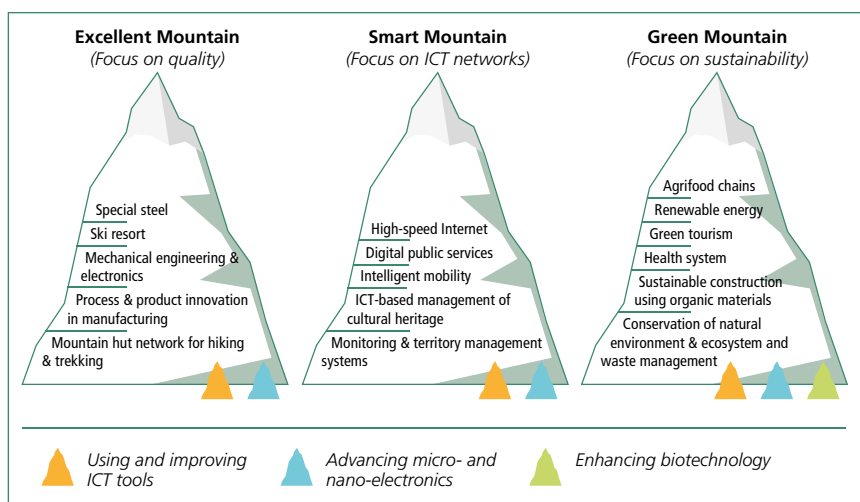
Excellent Mountain
(Focus on quality)

Special steel
Ski resort
Mechanical engineering & electronics
Process & product innovation in manufacturing
Mountain hut network for hiking & trekking

Smart Mountain
(Focus on ICT networks)

High-speed Internet
Digital public services
Intelligent mobility
ICT-based management of cultural heritage
Monitoring & territory management systems

Green Mountain
(Focus on sustainability)

Agrifood chains
Renewable energy
Green tourism
Health system
Sustainable construction using organic materials
Conservation of natural environment & ecosystem and waste management

Using and improving ICT tools
Advancing micro- and nano-electronics
Enhancing biotechnology